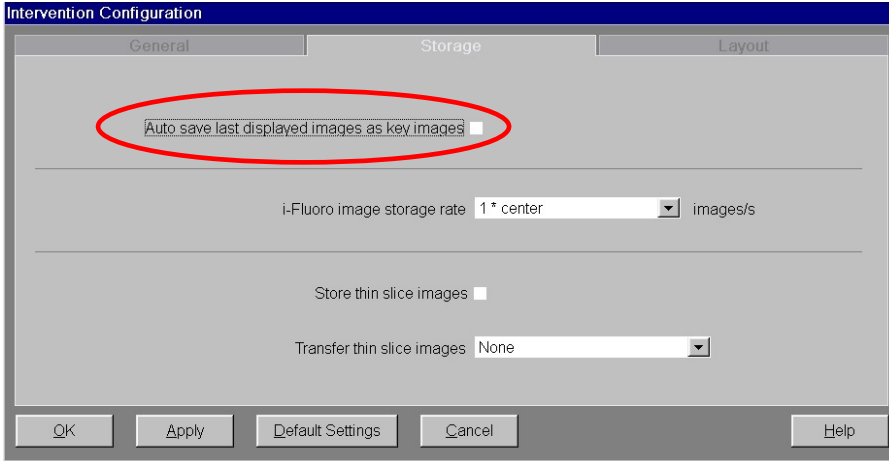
Intervention Configuration

General

Storage

Layout

Auto save last displayed images as key images

i-Fluoro image storage rate 1 * center images/s

Store thin slice images

Transfer thin slice images None

OK

Apply

Default Settings

Cancel

Help